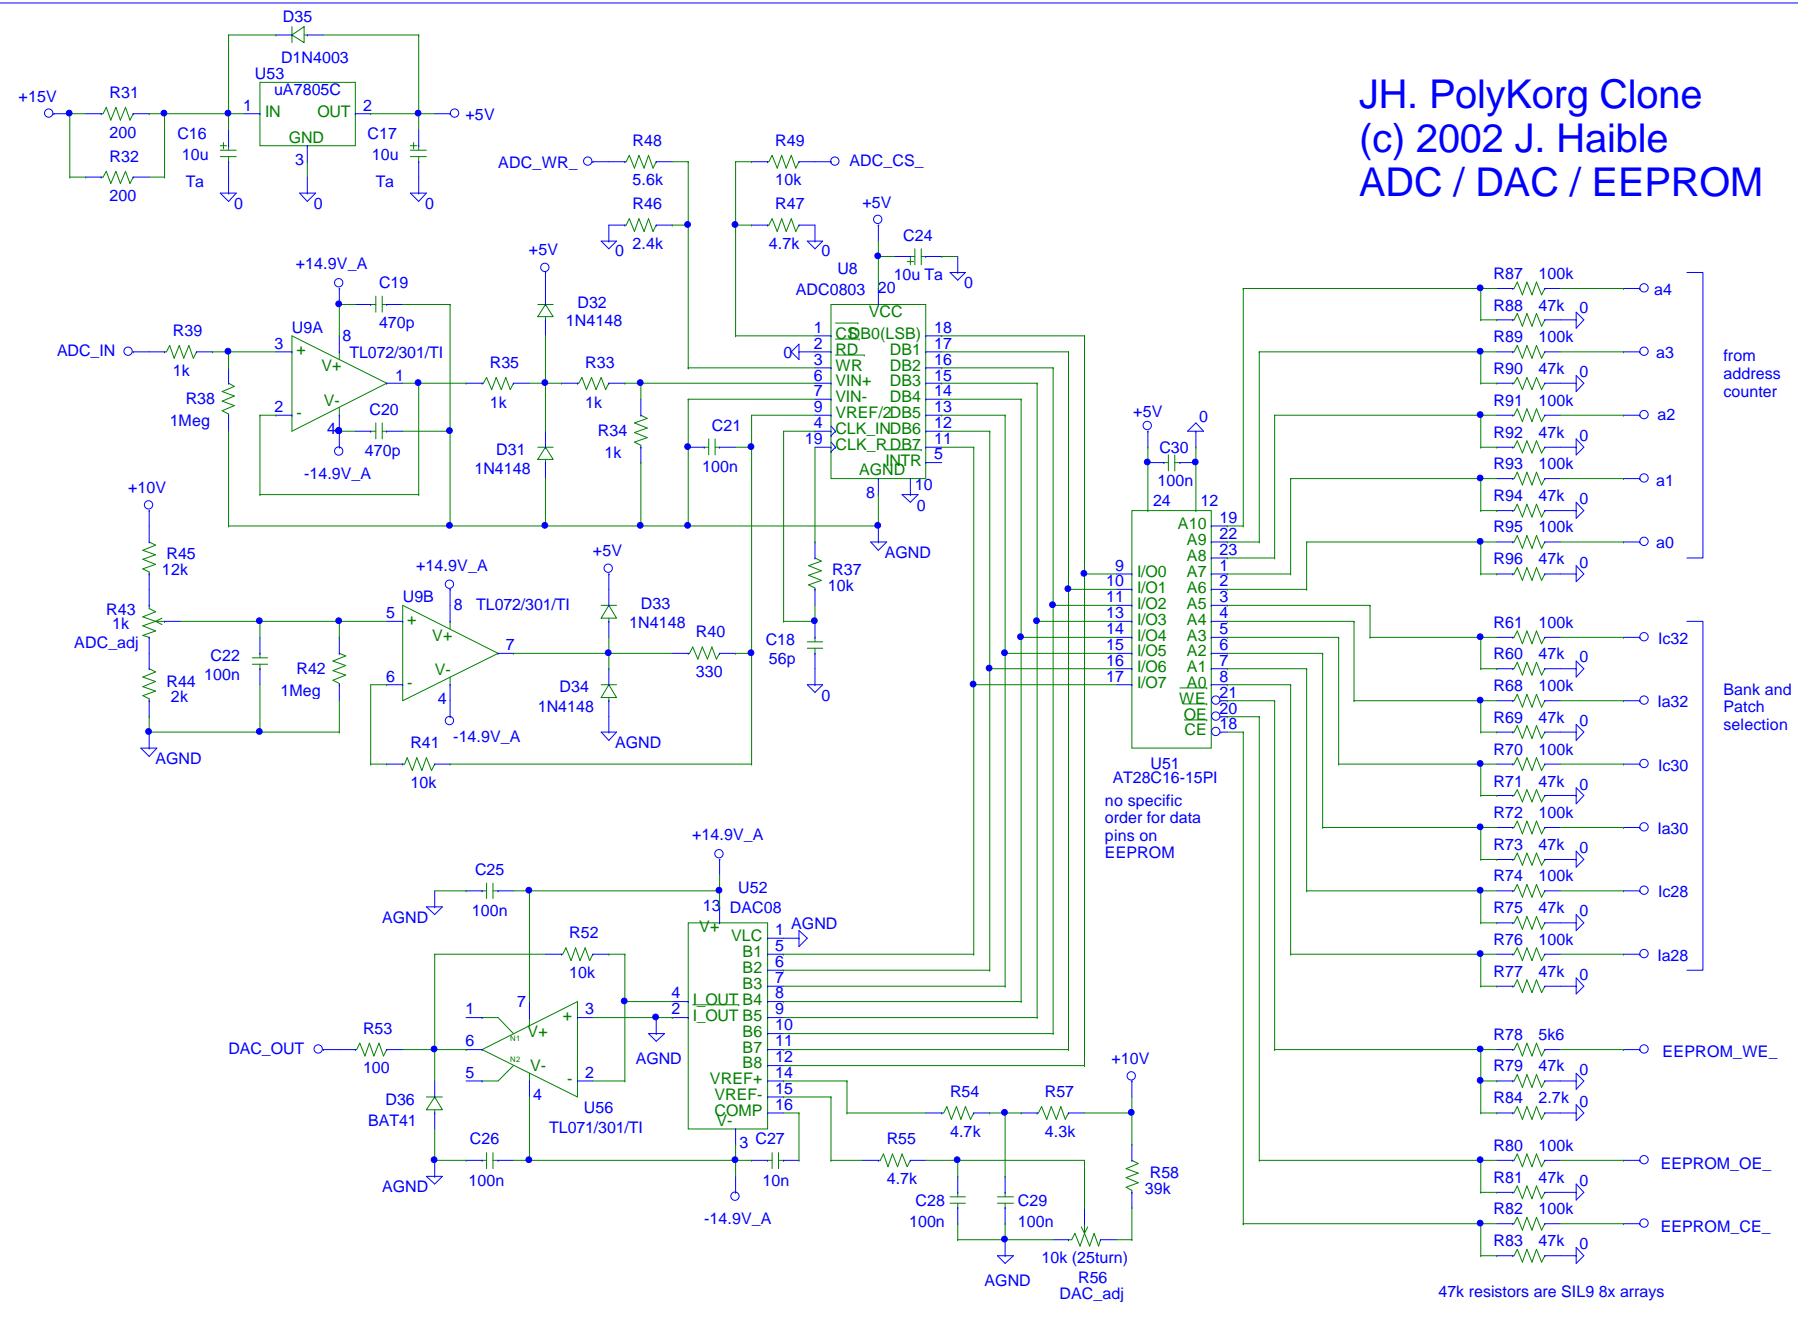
JH. PolyKorg Clone
(c) 2002 J. Haible
ADC / DAC / EEPROM

D35
D1N4003
U53
uA7805C
+15V
R31
200
R32
200
C16
10u
Ta
0
1
IN
OUT
2
GND
3
0
C17
10u
Ta
0
+5V

ADC_WR_
R48
5.6k
R46
0
2.4k
R49
10k
ADC_CS_
R47
4.7k
0
+5V
C24
10u Ta
0
U8
ADC0803
20
VCC
1
CS
2
RD
3
WR
6
VIN+
7
VIN-
9
VREF/2
4
CLK_IN
19
CLK_R
AGND
8
DB0(LSB)
DB1
DB2
DB3
DB4
DB5
DB6
DB7
INTR
18
17
16
15
14
13
12
11
5
10
0
AGND

+14.9V_A
C19
470p
ADC_IN
R39
1k
U9A
8
TL072/301/TI
3
+
V+
1
2
-
V-
4
R38
1Meg
C20
470p
-14.9V_A
+5V
D32
1N4148
R35
1k
R33
1k
D31
1N4148
R34
1k
C21
100n

+10V
R45
12k
R43
1k
ADC_adj
R44
2k
AGND
C22
100n
R42
1Meg
+14.9V_A
U9B
8
TL072/301/TI
5
+
V+
7
6
-
V-
4
-14.9V_A
+5V
D33
1N4148
R40
330
D34
1N4148
AGND
R41
10k
C18
56p
R37
10k
0

+5V
0
C30
100n
24
12
A10
A9
A8
A7
A6
A5
A4
A3
A2
A1
A0
19
22
23
1
2
3
4
5
6
7
8
9
10
11
13
14
15
16
17
I/O0
I/O1
I/O2
I/O3
I/O4
I/O5
I/O6
I/O7
WE
OE
CE
21
20
18
U51
AT28C16-15PI
no specific order for data pins on EEPROM

R87 100k
a4
R88 47k
0
R89 100k
a3
R90 47k
0
R91 100k
a2
R92 47k
0
R93 100k
a1
R94 47k
0
R95 100k
a0
R96 47k
0
from address counter
R61 100k
lc32
R60 47k
0
R68 100k
la32
R69 47k
0
R70 100k
lc30
R71 47k
0
R72 100k
la30
R73 47k
0
R74 100k
lc28
R75 47k
0
R76 100k
la28
R77 47k
0
Bank and Patch selection
R78 5k6
EEPROM_WE_
R79 47k
0
R84 2.7k
0
R80 100k
EEPROM_OE_
R81 47k
0
R82 100k
EEPROM_CE_
R83 47k
0
47k resistors are SIL9 8x arrays

+14.9V_A
C25
AGND
100n
U52
13
DAC08
V+
VLC
1
AGND
B1
5
B2
6
B3
7
B4
8
B5
9
B6
10
B7
11
B8
12
I_OUT
I_OUT
4
2
AGND
VREF+
14
VREF-
15
COMP
16
V-
3
C27
10n
-14.9V_A
R52
10k
1
7
3
+
V+
6
5
-
V-
2
4
U56
TL071/301/TI
DAC_OUT
R53
100
D36
BAT41
AGND
C26
100n
+10V
R54
4.7k
R57
4.3k
R55
4.7k
R58
39k
C28
100n
C29
100n
AGND
10k (25turn)
R56
DAC_adj